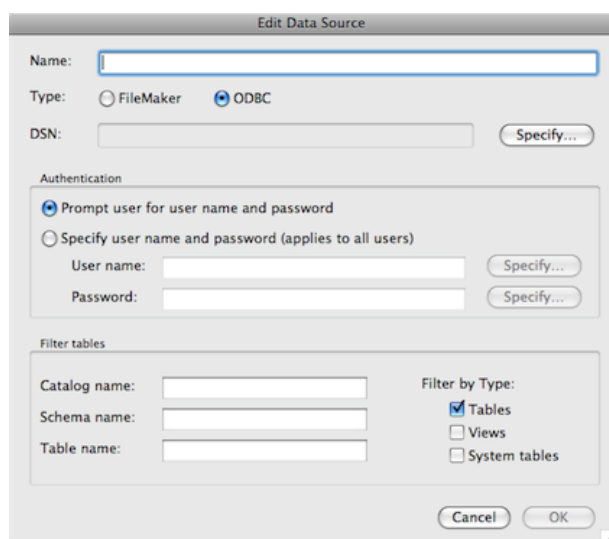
Edit Data Source

Name:

Type: FileMaker ODBC

DSN: Specify...

Authentication

Prompt user for user name and password

Specify user name and password (applies to all users)

User name: Specify...

Password: Specify...

Filter tables

Catalog name:

Schema name:

Table name:

Filter by Type:

Tables

Views

System tables

Cancel OK